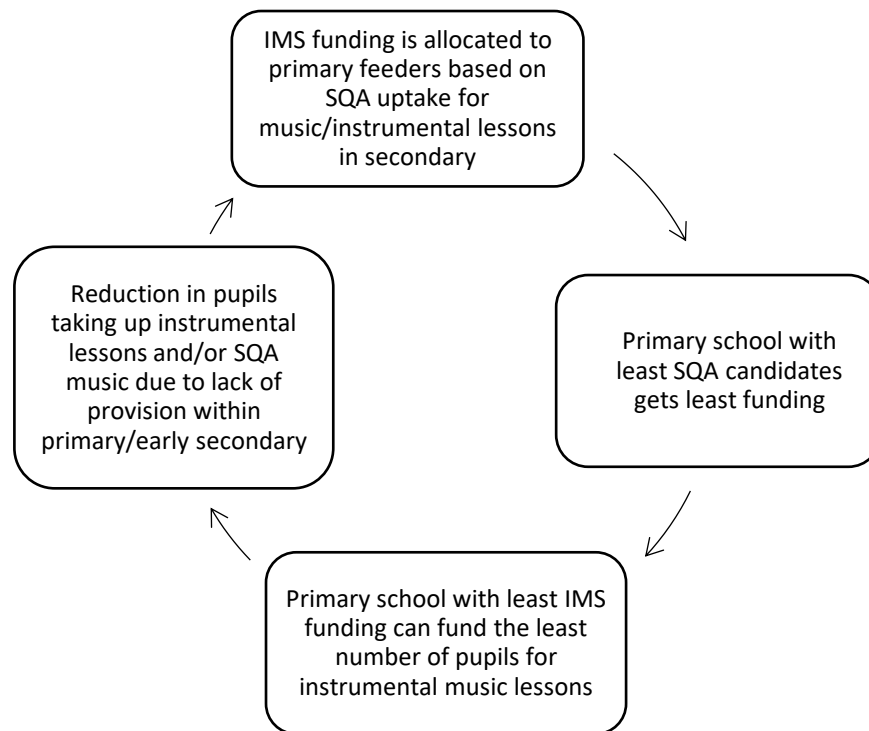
IMS funding is allocated to primary feeders based on SQA uptake for music/instrumental lessons in secondary

Primary school with least SQA candidates gets least funding

Primary school with least IMS funding can fund the least number of pupils for instrumental music lessons

Reduction in pupils taking up instrumental lessons and/or SQA music due to lack of provision within primary/early secondary